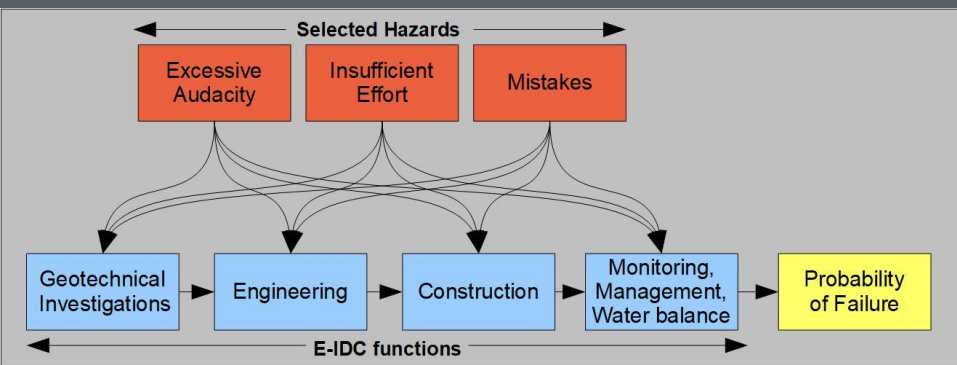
Selected Hazards

Excessive Audacity

Insufficient Effort

Mistakes

Geotechnical Investigations

Engineering

Construction

Monitoring, Management, Water balance

Probability of Failure

E-IDC functions